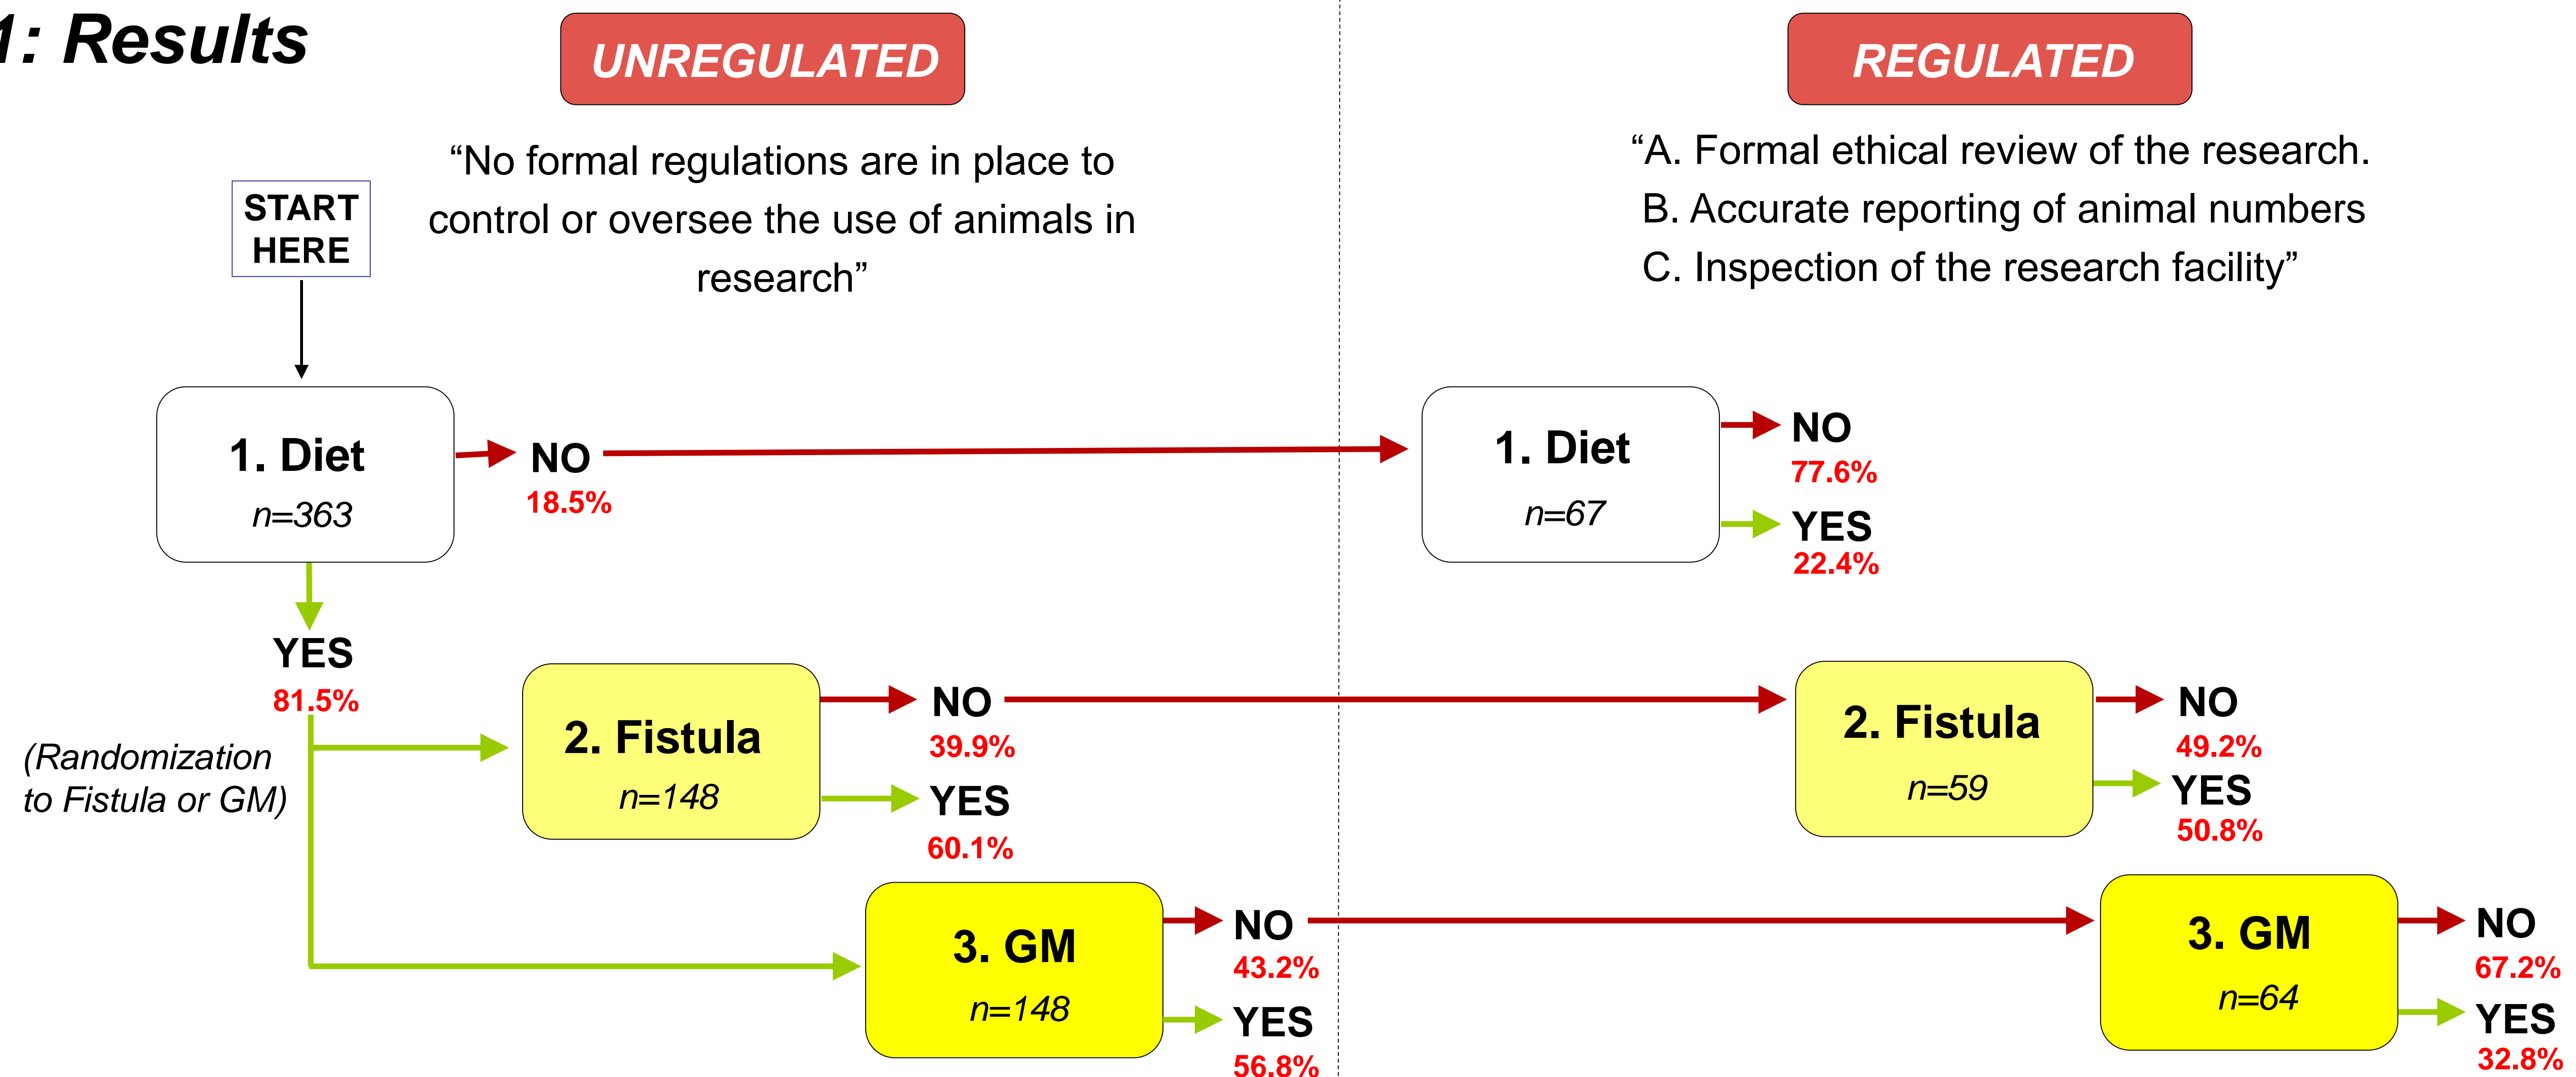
1: Results

UNREGULATED

"No formal regulations are in place to control or oversee the use of animals in research"

REGULATED

"A. Formal ethical review of the research.
B. Accurate reporting of animal numbers
C. Inspection of the research facility"

START HERE

1. Diet
n=363

NO
18.5%

1. Diet
n=67

NO
77.6%

YES
22.4%

YES
81.5%

(Randomization to Fistula or GM)

2. Fistula
n=148

NO
39.9%

YES
60.1%

2. Fistula
n=59

NO
49.2%

YES
50.8%

3. GM
n=148

NO
43.2%

YES
56.8%

3. GM
n=64

NO
67.2%

YES
32.8%